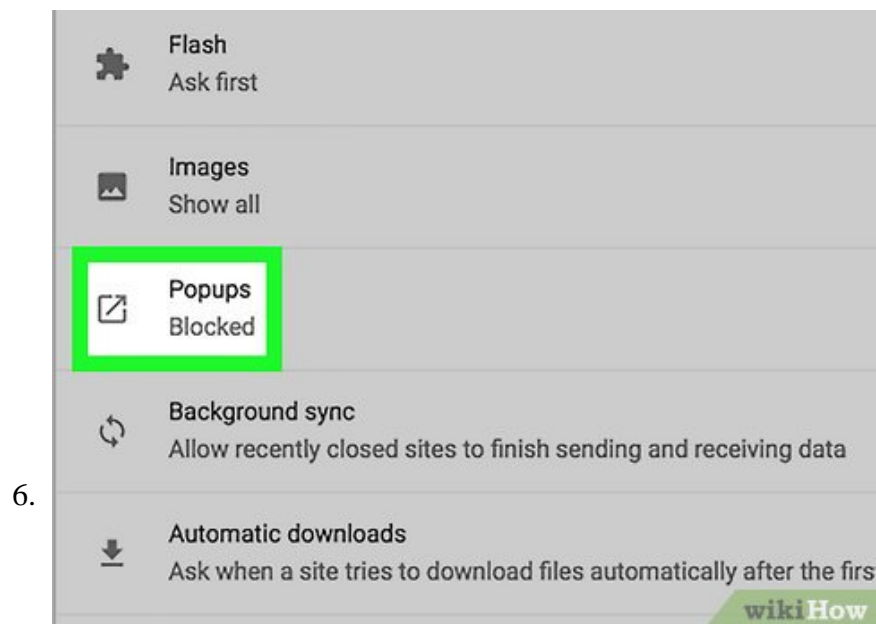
Flash
Ask first

Images
Show all

Popups
Blocked

Background sync
Allow recently closed sites to finish sending and receiving data

6.

Automatic downloads
Ask when a site tries to download files automatically after the firs

wikiHow